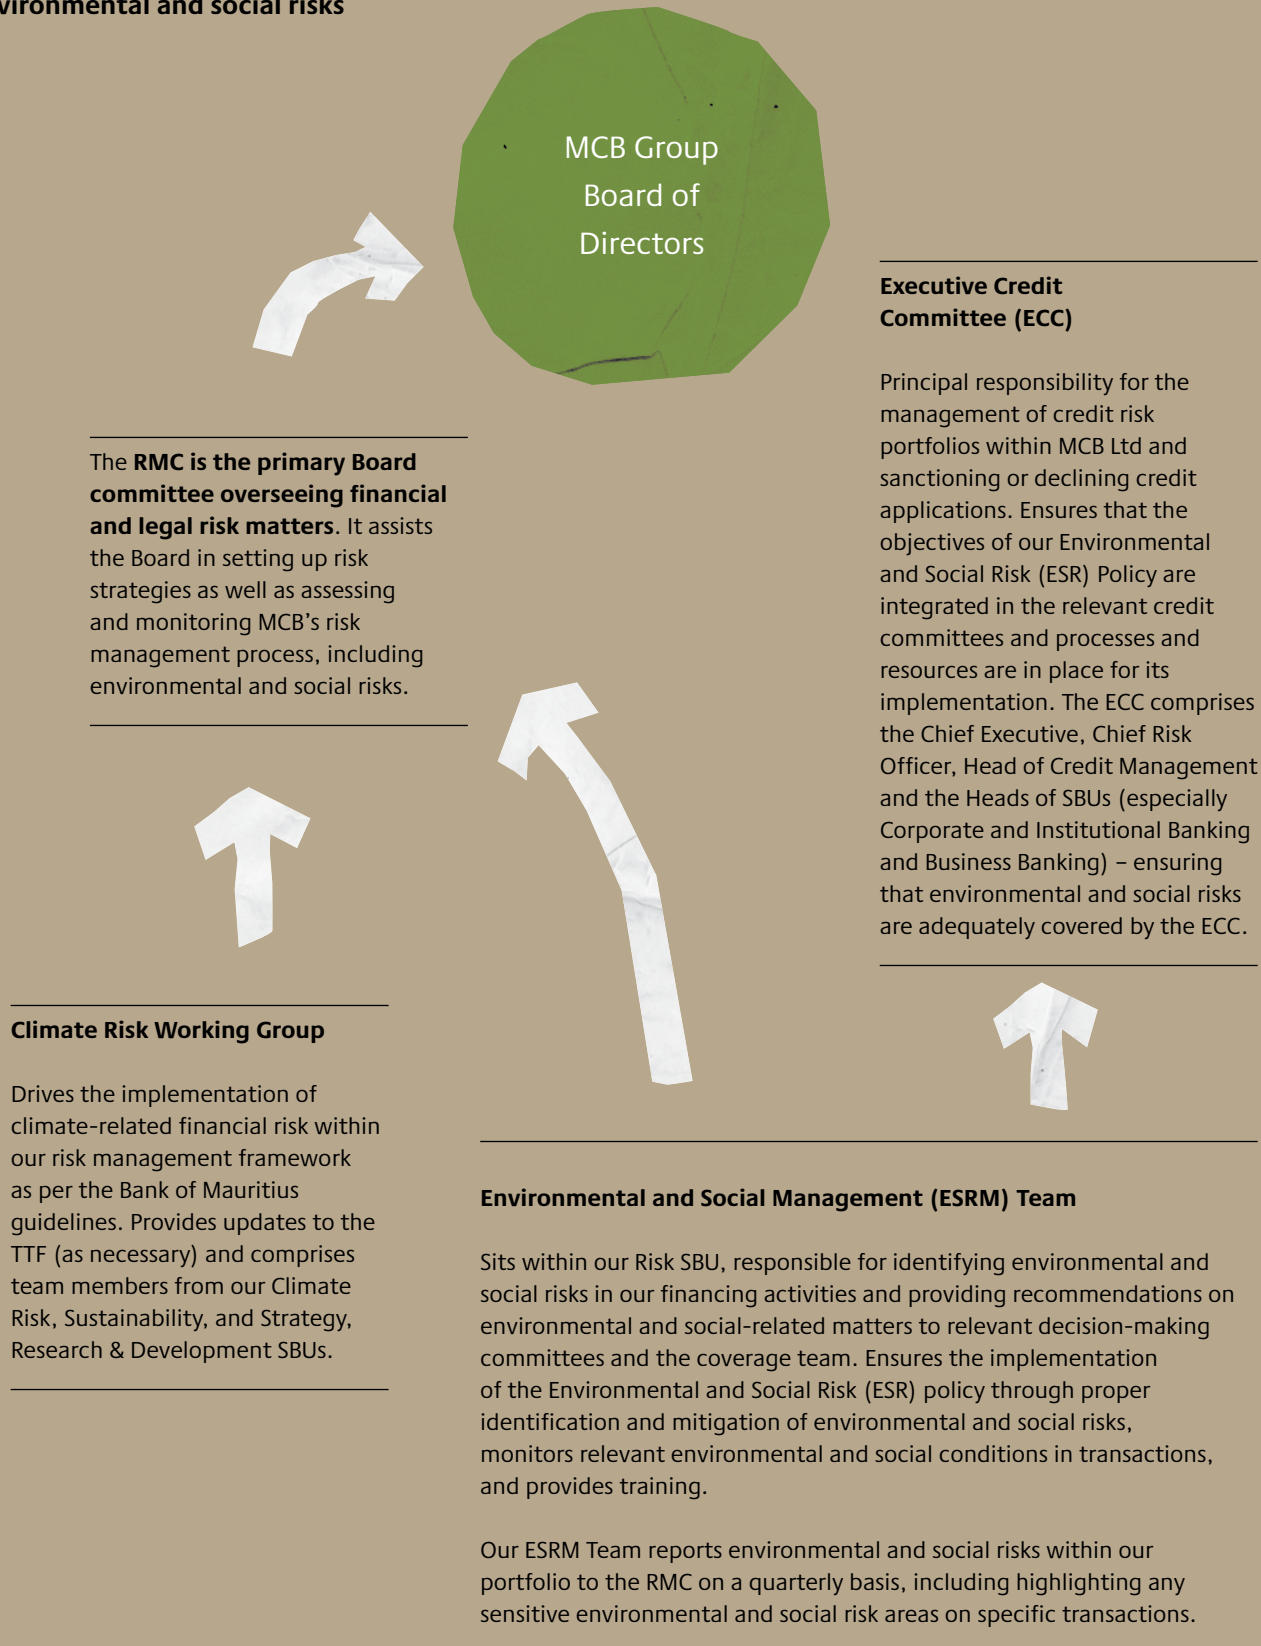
vironmental and social risks

MCB Group Board of Directors

Executive Credit Committee (ECC)

Principal responsibility for the management of credit risk portfolios within MCB Ltd and sanctioning or declining credit applications. Ensures that the objectives of our Environmental and Social Risk (ESR) Policy are integrated in the relevant credit committees and processes and resources are in place for its implementation. The ECC comprises the Chief Executive, Chief Risk Officer, Head of Credit Management and the Heads of SBUs (especially Corporate and Institutional Banking and Business Banking) – ensuring that environmental and social risks are adequately covered by the ECC.

The **RMC is the primary Board committee overseeing financial and legal risk matters**. It assists the Board in setting up risk strategies as well as assessing and monitoring MCB's risk management process, including environmental and social risks.

Climate Risk Working Group

Drives the implementation of climate-related financial risk within our risk management framework as per the Bank of Mauritius guidelines. Provides updates to the TTF (as necessary) and comprises team members from our Climate Risk, Sustainability, and Strategy, Research & Development SBUs.

Environmental and Social Management (ESRM) Team

Sits within our Risk SBU, responsible for identifying environmental and social risks in our financing activities and providing recommendations on environmental and social-related matters to relevant decision-making committees and the coverage team. Ensures the implementation of the Environmental and Social Risk (ESR) policy through proper identification and mitigation of environmental and social risks, monitors relevant environmental and social conditions in transactions, and provides training.

Our ESRM Team reports environmental and social risks within our portfolio to the RMC on a quarterly basis, including highlighting any sensitive environmental and social risk areas on specific transactions.